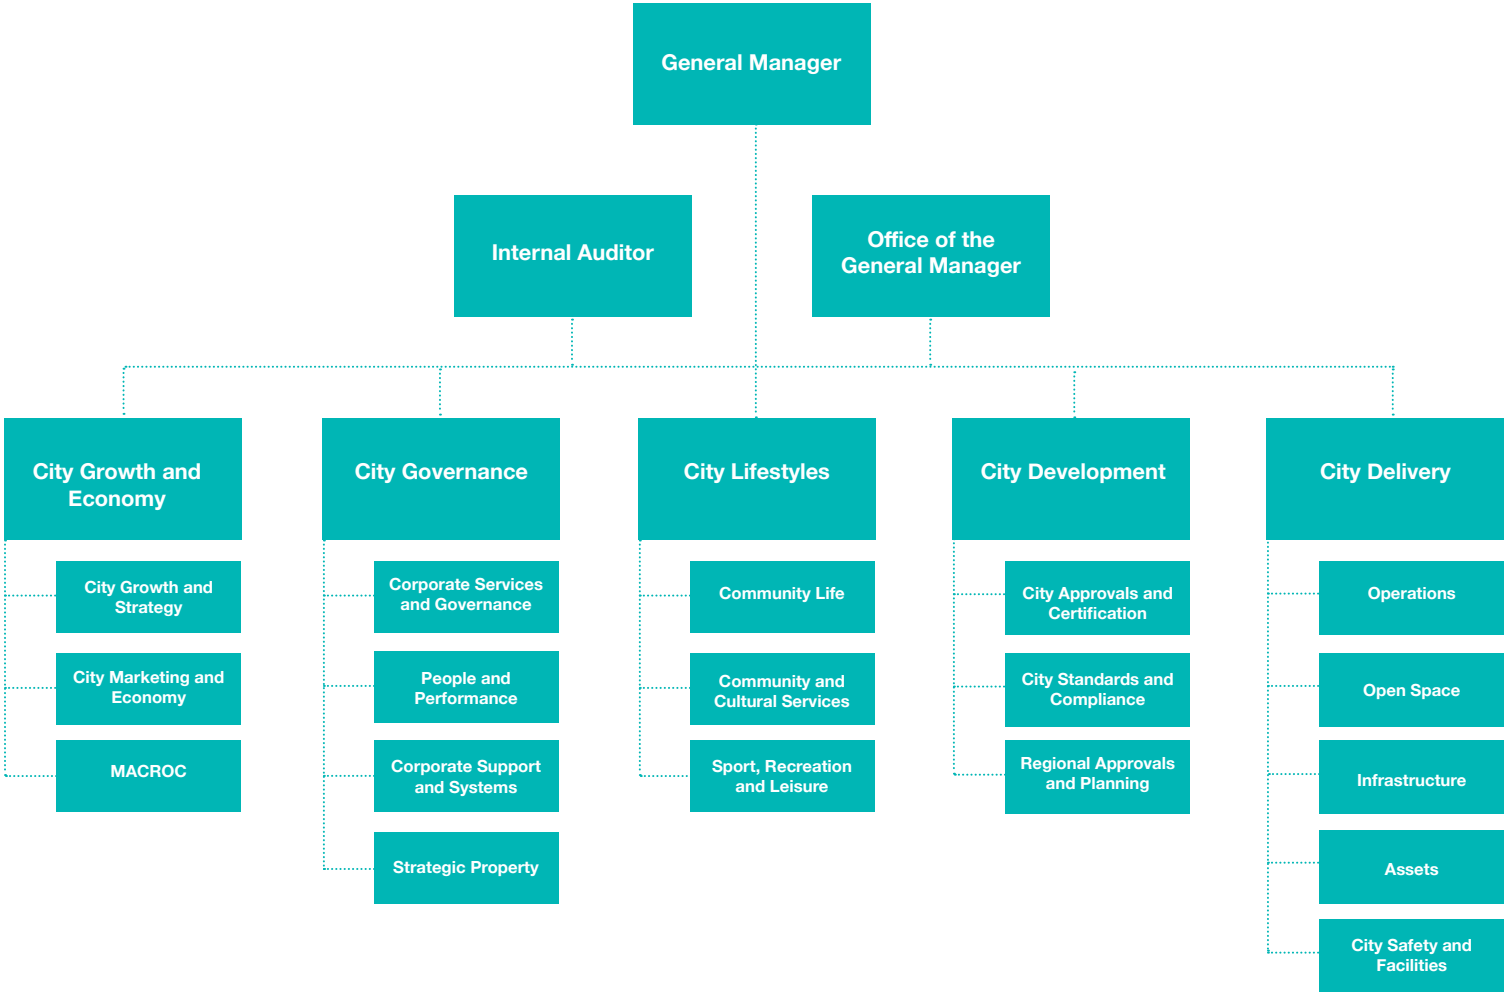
General Manager

Internal Auditor

Office of the General Manager

City Growth and Economy

City Growth and Strategy

City Marketing and Economy

MACROC

City Governance

Corporate Services and Governance

People and Performance

Corporate Support and Systems

Strategic Property

City Lifestyles

Community Life

Community and Cultural Services

Sport, Recreation and Leisure

City Development

City Approvals and Certification

City Standards and Compliance

Regional Approvals and Planning

City Delivery

Operations

Open Space

Infrastructure

Assets

City Safety and Facilities